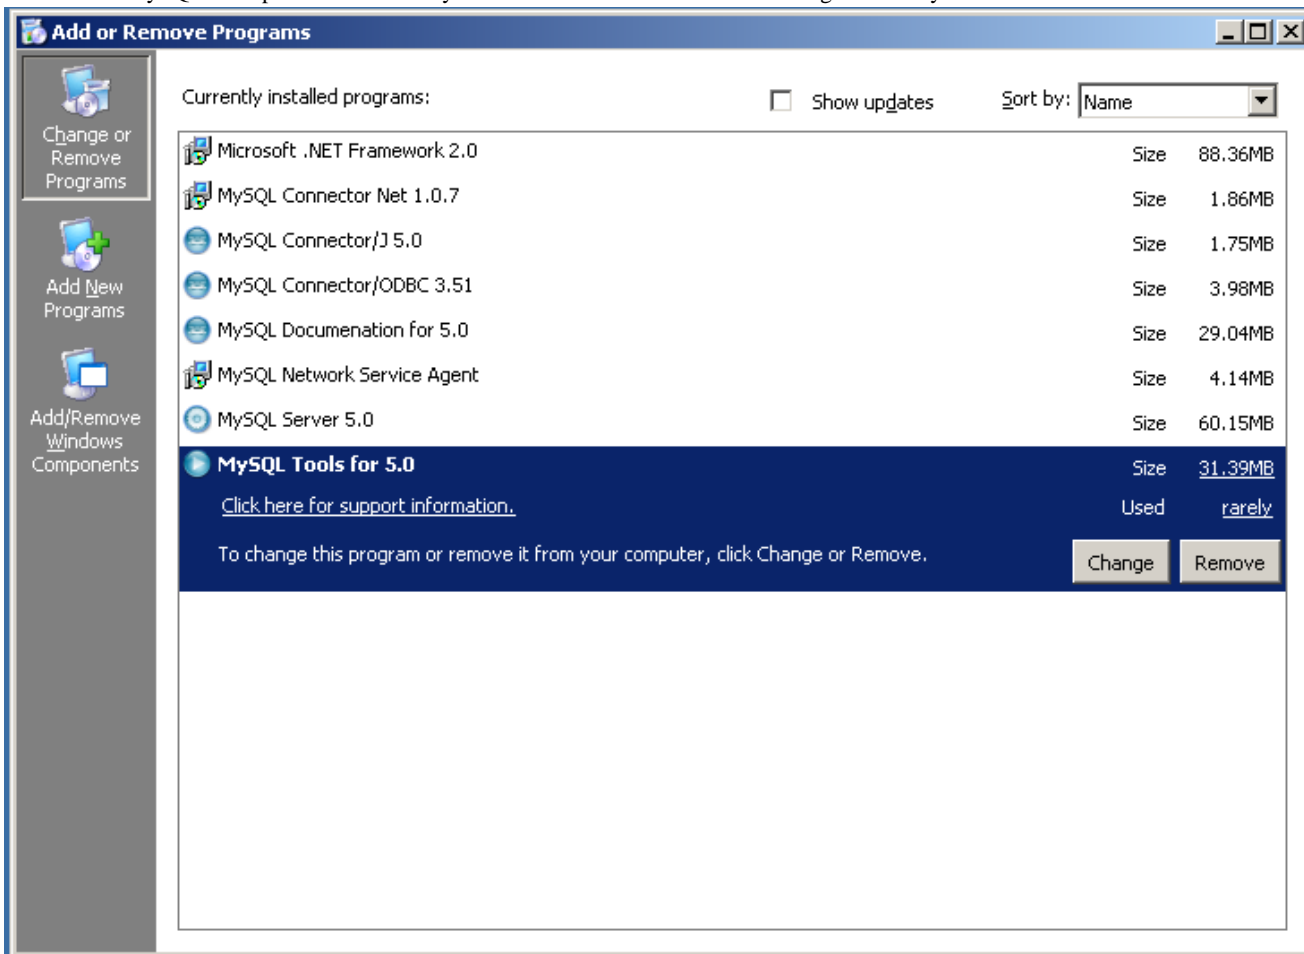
Add or Remove Programs

Change or Remove Programs

Add New Programs

Add/Remove Windows Components

Currently installed programs:

Show updates

Sort by: Name

| | | |
|---|---|---|
| Microsoft .NET Framework 2.0 | Size | 88.36MB |
| MySQL Connector Net 1.0.7 | Size | 1.86MB |
| MySQL Connector/J 5.0 | Size | 1.75MB |
| MySQL Connector/ODBC 3.51 | Size | 3.98MB |
| MySQL Documenation for 5.0 | Size | 29.04MB |
| MySQL Network Service Agent | Size | 4.14MB |
| MySQL Server 5.0 | Size | 60.15MB |
| MySQL Tools for 5.0 | Size | 31.39MB |

Click here for support information.

Used rarely

To change this program or remove it from your computer, click Change or Remove.

Change

Remove